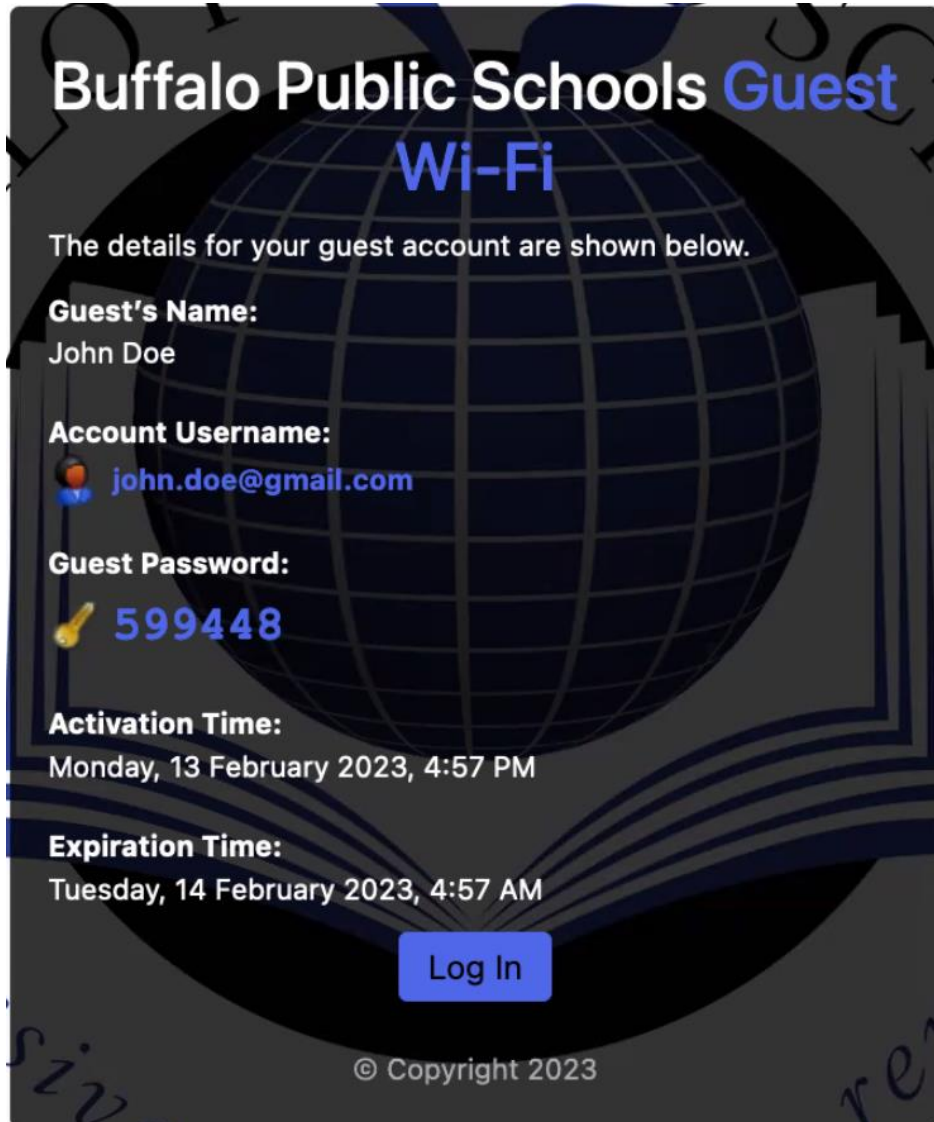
Buffalo Public Schools Guest Wi-Fi

The details for your guest account are shown below.

Guest's Name:
John Doe

Account Username:
john.doe@gmail.com

Guest Password:
599448

Activation Time:
Monday, 13 February 2023, 4:57 PM

Expiration Time:
Tuesday, 14 February 2023, 4:57 AM

Log In

© Copyright 2023